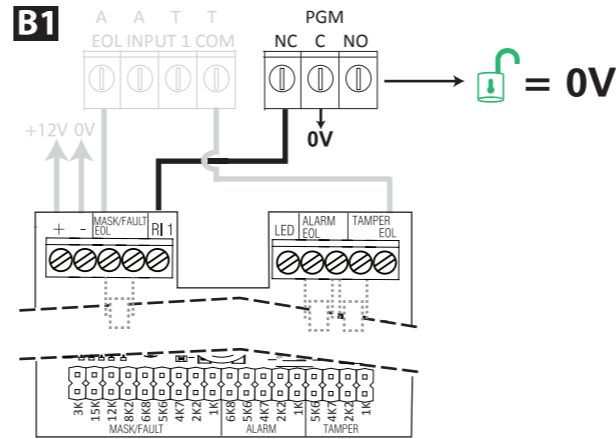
B1

A A T T
EOL INPUT 1 COM

PGM
NC C NO

= 0V

0V

+12V 0V

+ - MASK/FAULT EOL RI 1

LED ALARM EOL TAMPER EOL

3K 15K 12K 8K2 6K8 5K6 4K7 2K2 1K 6K8 5K6 4K7 2K2 1K 5K6 4K7 2K2 1K
MASK/FAULT ALARM TAMPER